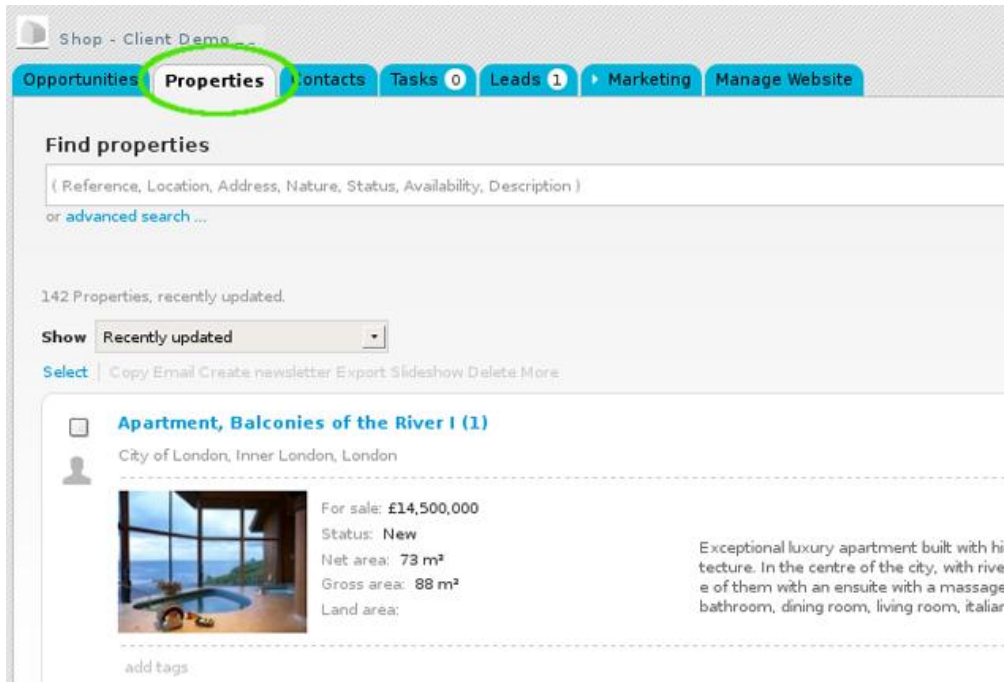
Shop - Client Demo

Opportunities | Properties | Contacts | Tasks 0 | Leads 1 | Marketing | Manage Website

Find properties

( Reference, Location, Address, Nature, Status, Availability, Description )

or advanced search ...

142 Properties, recently updated.

Show Recently updated

Select | Copy Email Create newsletter Export Slideshow Delete More

Apartment, Balconies of the River I (1)

City of London, Inner London, London

For sale: £14,500,000
Status: New
Net area: 73 m²
Gross area: 88 m²
Land area:

Exceptional luxury apartment built with hi
tecture. In the centre of the city, with rive
e of them with an ensuite with a massage
bathroom, dining room, living room, italiar

add tags